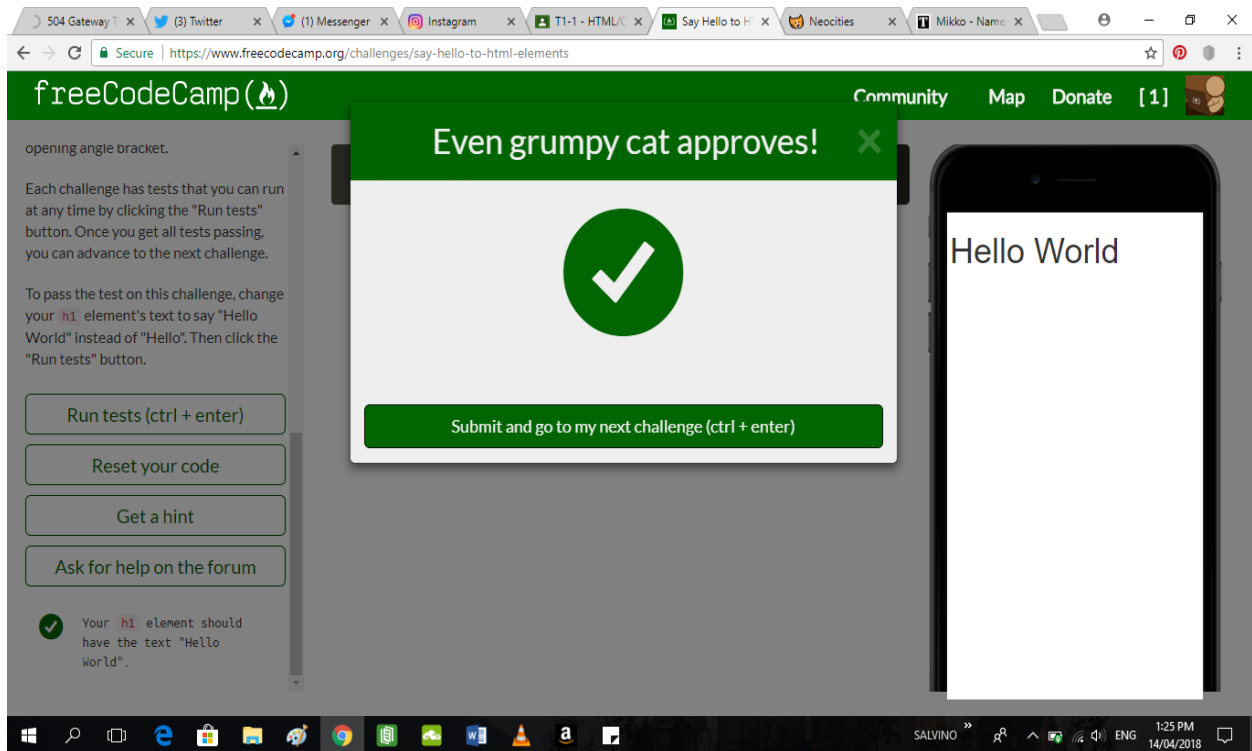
504 Gateway T ×
(3) Twitter ×
(1) Messenger ×
Instagram ×
T1-1 - HTML/C ×
Say Hello to H ×
Neocities ×
Mikko - Name ×

Secure | https://www.freecodecamp.org/challenges/say-hello-to-html-elements

freeCodeCamp(🔥)
Community Map Donate [1]

opening angle bracket.

Each challenge has tests that you can run at any time by clicking the "Run tests" button. Once you get all tests passing, you can advance to the next challenge.

To pass the test on this challenge, change your h1 element's text to say "Hello World" instead of "Hello". Then click the "Run tests" button.

Run tests (ctrl + enter)

Reset your code

Get a hint

Ask for help on the forum

Your h1 element should have the text "Hello World".

Even grumpy cat approves!

Submit and go to my next challenge (ctrl + enter)

Hello World

SALVINO ENG 1:25 PM 14/04/2018